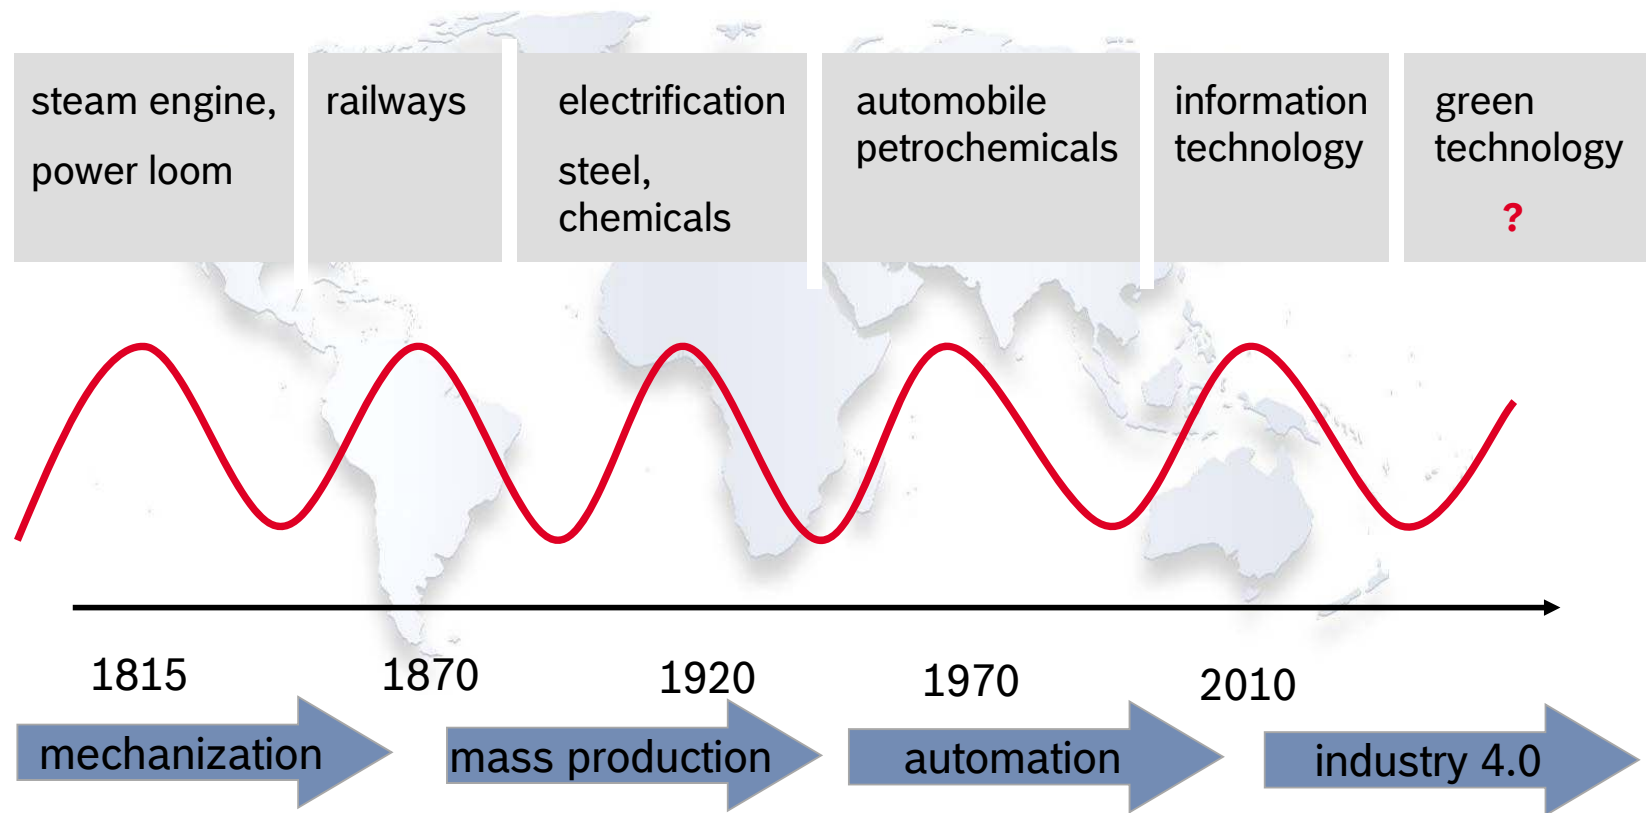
steam engine,
power loom

railways

electrification
steel,
chemicals

automobile
petrochemicals

information
technology

green
technology
?

1815

1870

1920

1970

2010

mechanization

mass production

automation

industry 4.0